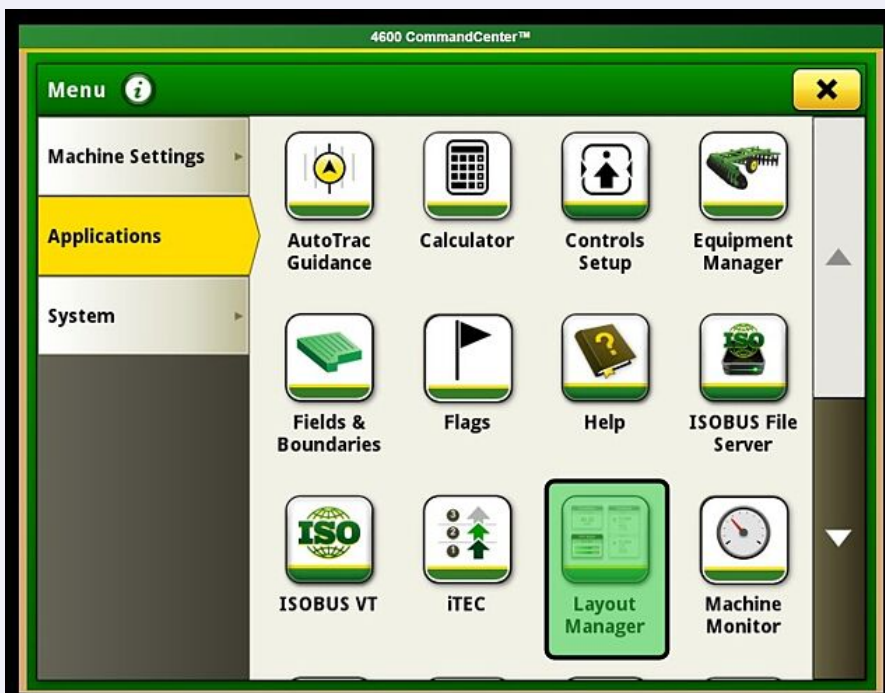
4600 CommandCenter™

Menu

Machine Settings

Applications

System

AutoTrac Guidance

Calculator

Controls Setup

Equipment Manager

Fields & Boundaries

Flags

Help

ISOBUS File Server

ISOBUS VT

iTEC

Layout Manager

Machine Monitor